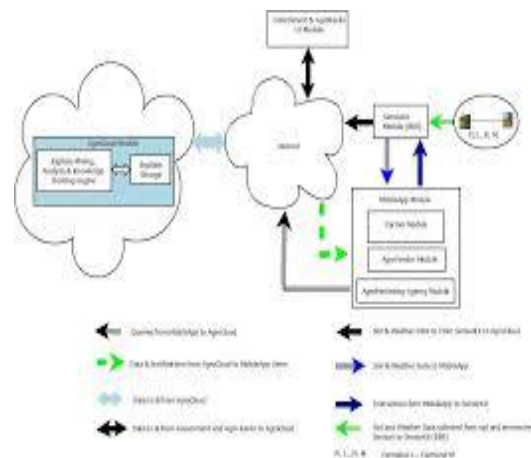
Government & Agribusiness UI Module

AgroCloud Module

BigData Mining, Analytics & Knowledge Building Engine

BigData Storage

Internet

Sensors Module (SM)

N, L, R, M

MobileApp Module

Farmer Module

Agrovendor Module

Agro Marketing Agency Module

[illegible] from MobileApp to AgroCloud

Data & Notification from AgroCloud to MobileApp Users

Data to & from AgroCloud

Data to & from Government and Agribusiness to AgroCloud

Soil & Weather Data to Farm Sensors to AgroCloud

Soil & Weather Data to MobileApp

Instructions from MobileApp to SensorKit

Soil and Weather Data collected from soil and environment Sensors to SensorKit (SM)

N, L, R, M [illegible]